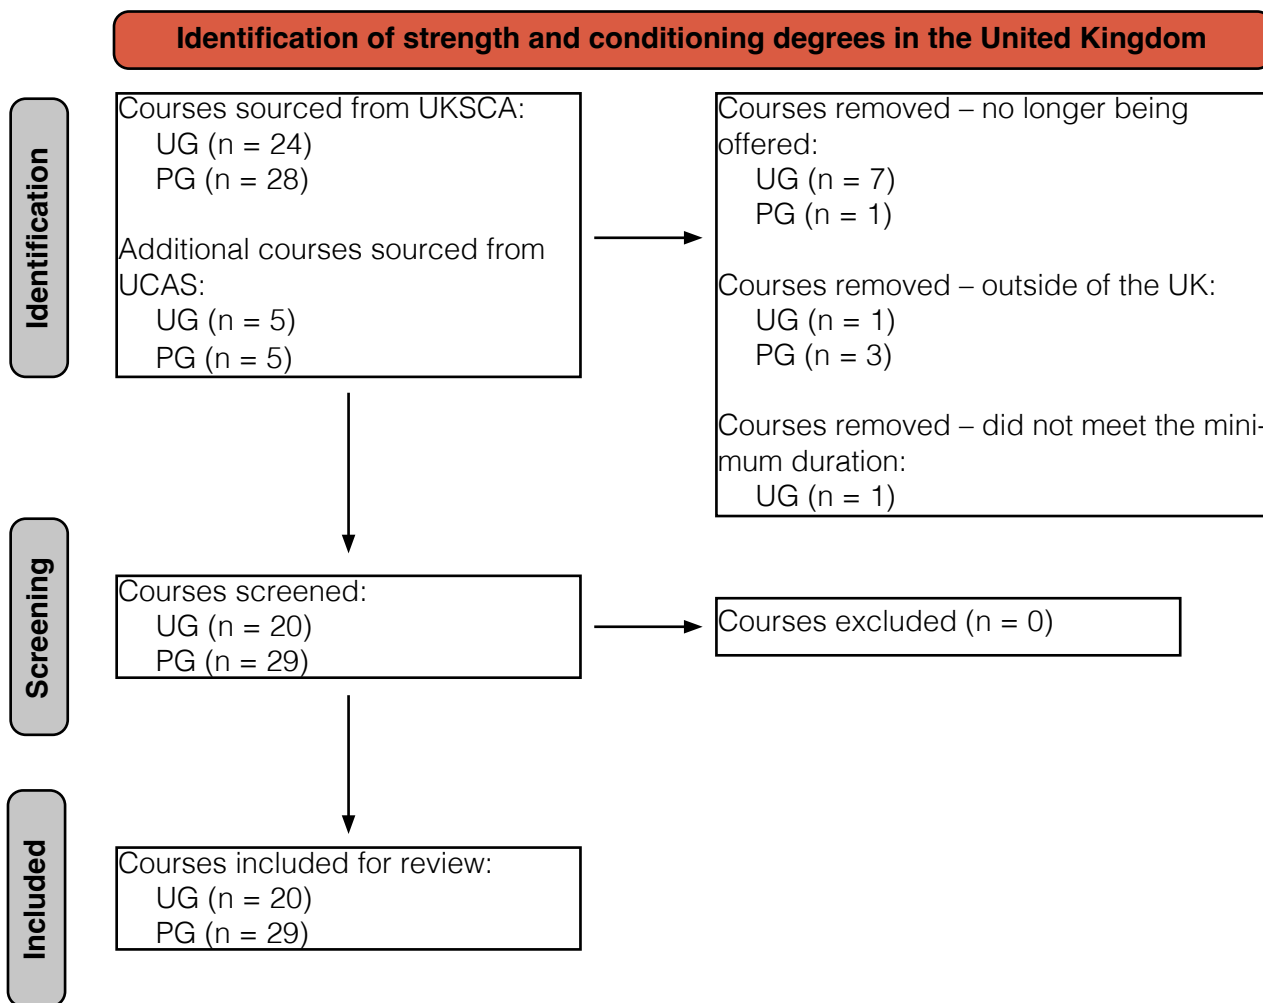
Identification of strength and conditioning degrees in the United Kingdom

Identification

Courses sourced from UKSCA:
UG (n = 24)
PG (n = 28)

Additional courses sourced from UCAS:
UG (n = 5)
PG (n = 5)

Courses removed – no longer being offered:
UG (n = 7)
PG (n = 1)

Courses removed – outside of the UK:
UG (n = 1)
PG (n = 3)

Courses removed – did not meet the minimum duration:
UG (n = 1)

Screening

Courses screened:
UG (n = 20)
PG (n = 29)

Courses excluded (n = 0)

Included

Courses included for review:
UG (n = 20)
PG (n = 29)